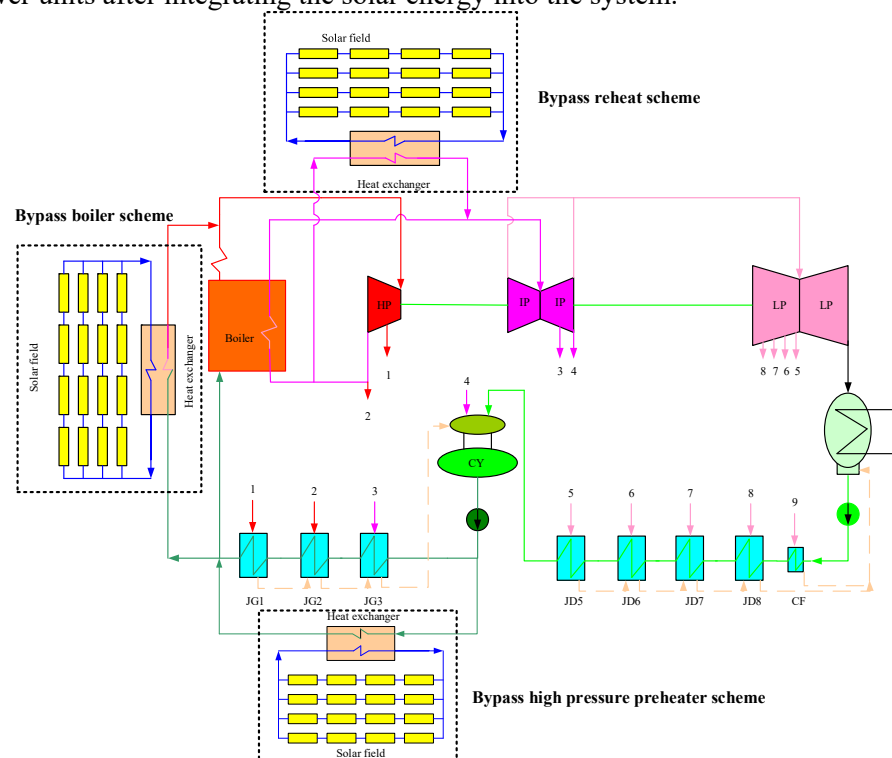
wer units after integrating the solar energy into the system.

Solar field

Bypass reheat scheme

Heat exchanger

Bypass boiler scheme

Solar field

Heat exchanger

Boiler

HP

IP

IP

LP

LP

1

2

3 4

8 7 6 5

4

CY

1

2

3

5

6

7

8

9

JG1

JG2

JG3

JD5

JD6

JD7

JD8

CF

Heat exchanger

Bypass high pressure preheater scheme

Solar field